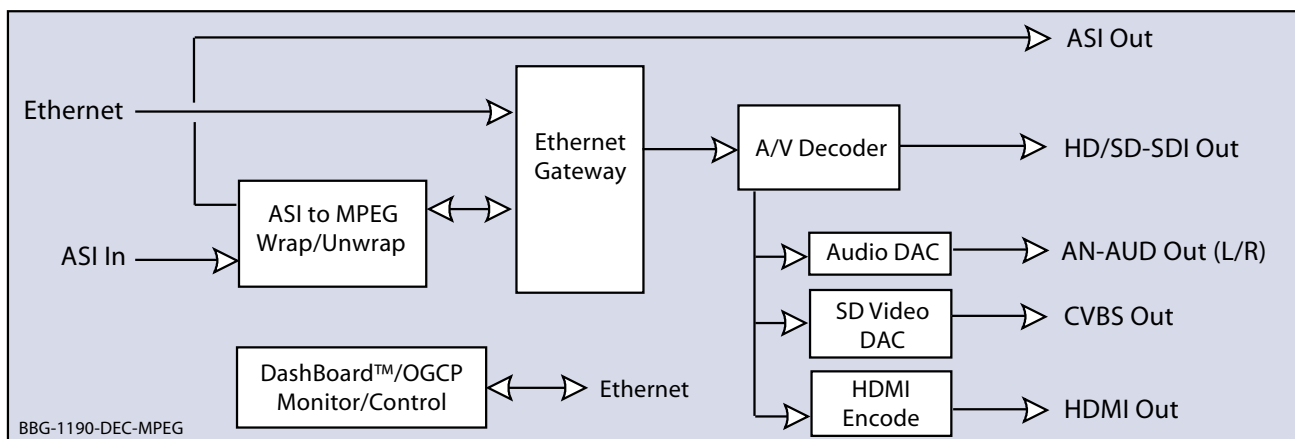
ASI Out

Ethernet

Ethernet Gateway

A/V Decoder

HD/SD-SDI Out

ASI to MPEG Wrap/Unwrap

ASI In

Audio DAC

AN-AUD Out (L/R)

SD Video DAC

CVBS Out

DashBoard™/OGCP Monitor/Control

Ethernet

HDMI Encode

HDMI Out

BBG-1190-DEC-MPEG